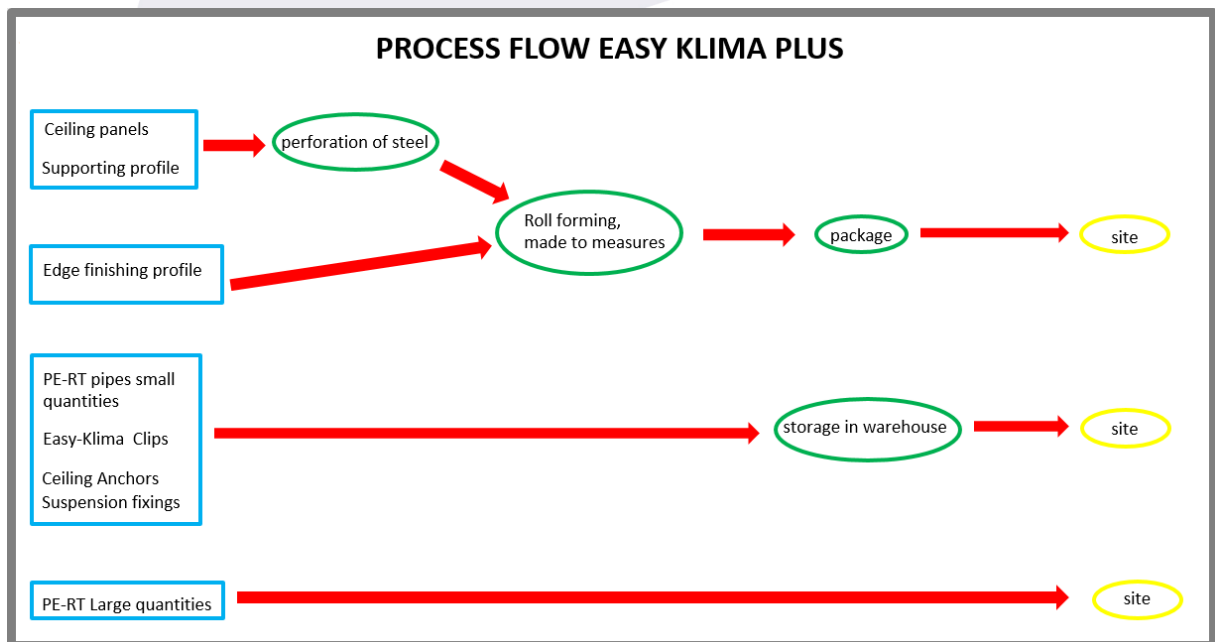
PROCESS FLOW EASY KLIMA PLUS

Ceiling panels

Supporting profile

perforation of steel

Edge finishing profile

Roll forming, made to measures

package

site

PE-RT pipes small quantities

Easy-Klima Clips

Ceiling Anchors
Suspension fixings

storage in warehouse

site

PE-RT Large quantities

site